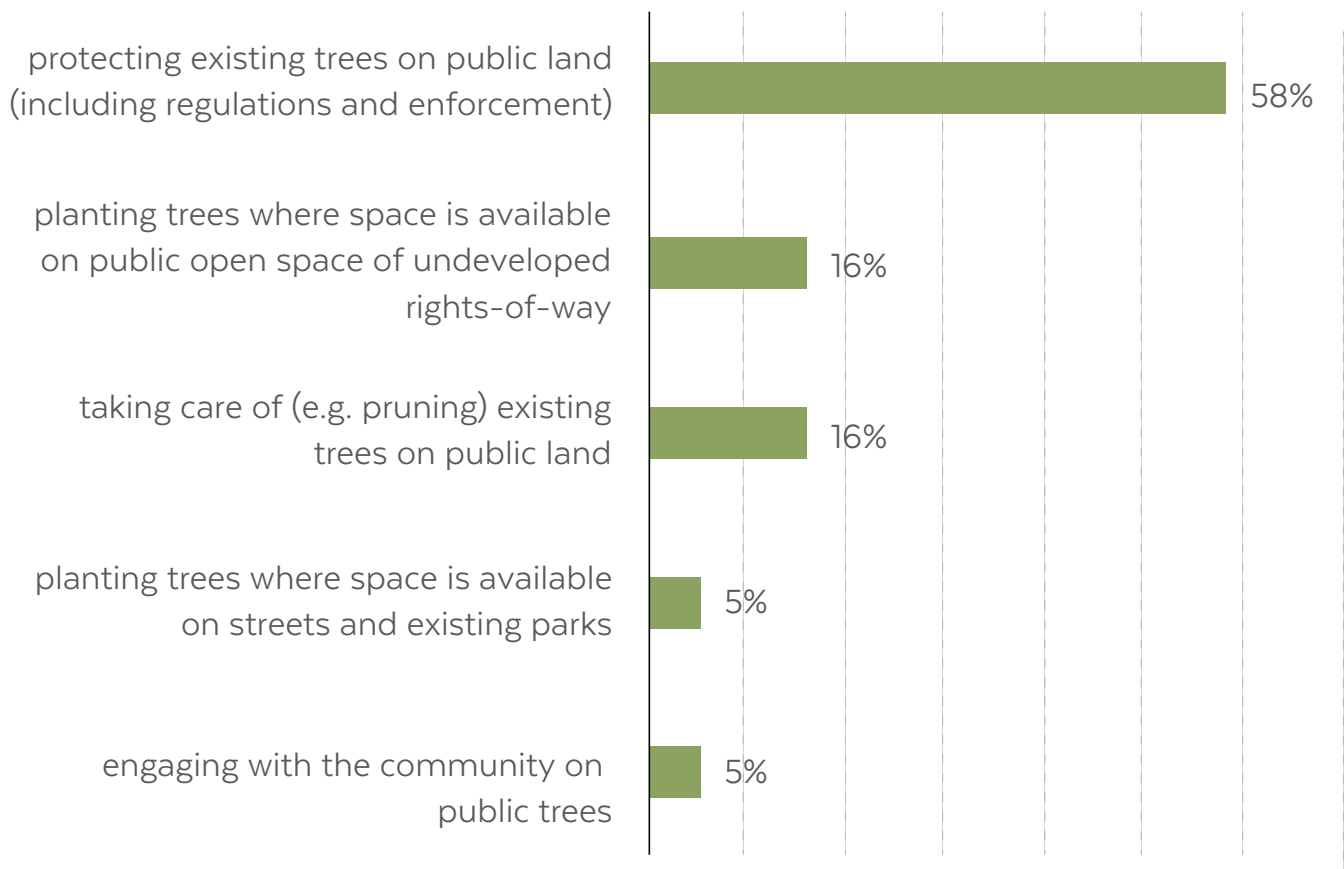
protecting existing trees on public land (including regulations and enforcement)
58%

planting trees where space is available on public open space of undeveloped rights-of-way
16%

taking care of (e.g. pruning) existing trees on public land
16%

planting trees where space is available on streets and existing parks
5%

engaging with the community on public trees
5%